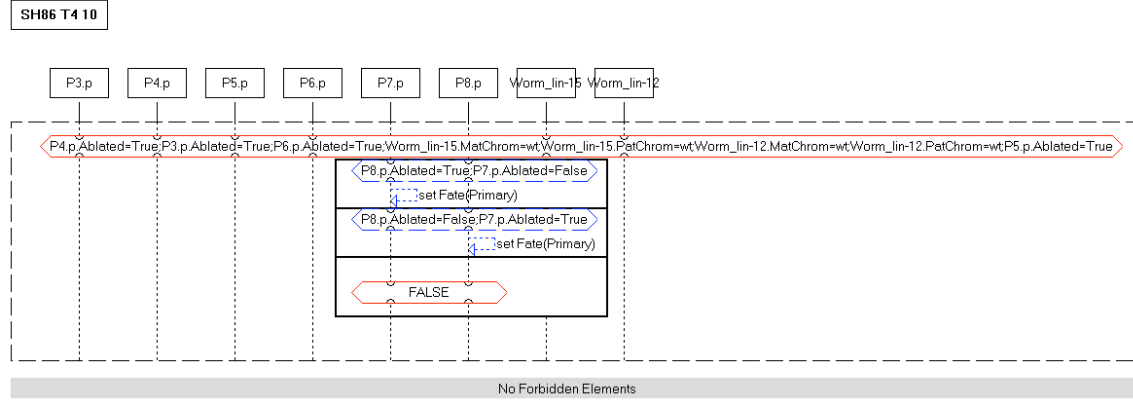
SH86 T4 10

P3.p P4.p P5.p P6.p P7.p P8.p Worm_lin-15 Worm_lin-12

P4.p.Ablated=True;P3.p.Ablated=True;P6.p.Ablated=True;Worm_lin-15.MatChrom=wt;Worm_lin-15.PatChrom=wt;Worm_lin-12.MatChrom=wt;Worm_lin-12.PatChrom=wt;P5.p.Ablated=True

P8.p.Ablated=True;P7.p.Ablated=False

set Fate(Primary)

P8.p.Ablated=False;P7.p.Ablated=True

set Fate(Primary)

FALSE

No Forbidden Elements